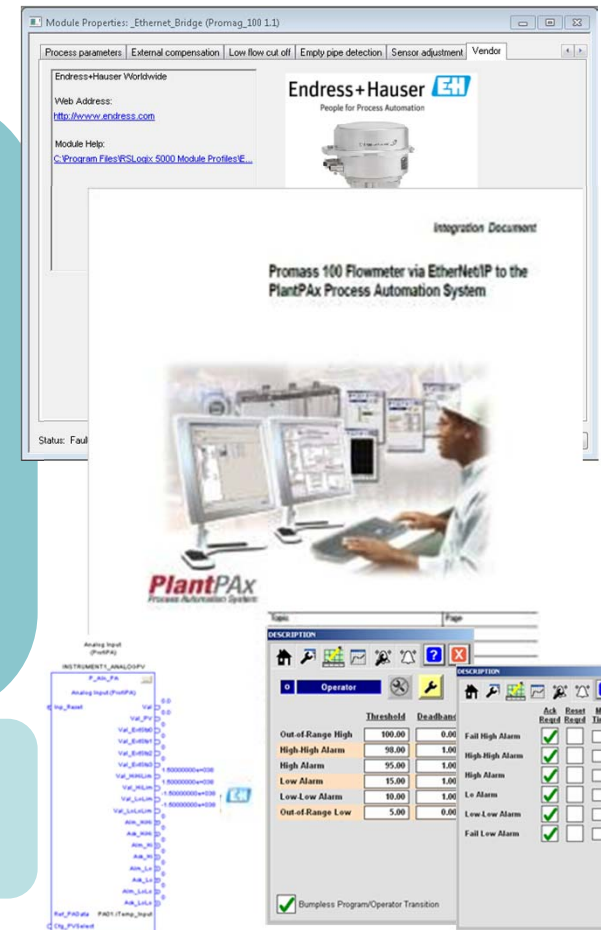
Module Properties: _Ethernet_Bridge (Promag_100 1.1)

Process parameters | External compensation | Low flow cut off | Empty pipe detection | Sensor adjustment | Vendor

Endress+Hauser Worldwide

Web Address:
http://www.endress.com

Module Help:
C:\Program Files\RSLogix 5000 Module Profiles\E...

Endress+Hauser
People for Process Automation

Status: Faul

Integration Document

Promass 100 Flowmeter via EtherNet/IP to the PlantPAx Process Automation System

PlantPAx
Process Automation System

Topic | Page

Analog Input
(PlantPA)
INSTRUMENT1_ANALOGPV
P_Ain_PA
Analog Input (PlantPA)
Inp_Reset
Val
Val_PV
Val_ExtSt0
Val_ExtSt1
Val_ExtSt2
Val_ExtSt3
Val_HiHiLim
Val_HiLim
Val_LoLim
Val_LoLoLim
Alm_HiHi
Ack_HiHi
Alm_Hi
Ack_Hi
Alm_Lo
Ack_Lo
Alm_LoLo
Ack_LoLo
0.0
0.0
1.50000000e+038
1.50000000e+038
1.50000000e+038
1.50000000e+038
Ref_PADdata PAD1:ITemp_Input
Cfg_PVSelect

DESCRIPTION

0 Operator

| | Threshold | Deadband |
|---|---|---|
| Out-of-Range High | 100.00 | 0.00 |
| High-High Alarm | 98.00 | 1.00 |
| High Alarm | 95.00 | 1.00 |
| Low Alarm | 15.00 | 1.00 |
| Low-Low Alarm | 10.00 | 1.00 |
| Out-of-Range Low | 5.00 | 0.00 |

Bumpless Program/Operator Transition

DESCRIPTION

| | Ack Reqrd | Reset Reqrd |
|---|---|---|
| Fail High Alarm | ✓ | |
| High-High Alarm | ✓ | |
| High Alarm | ✓ | |
| Lo Alarm | ✓ | |
| Low-Low Alarm | ✓ | |
| Fail Low Alarm | ✓ | |